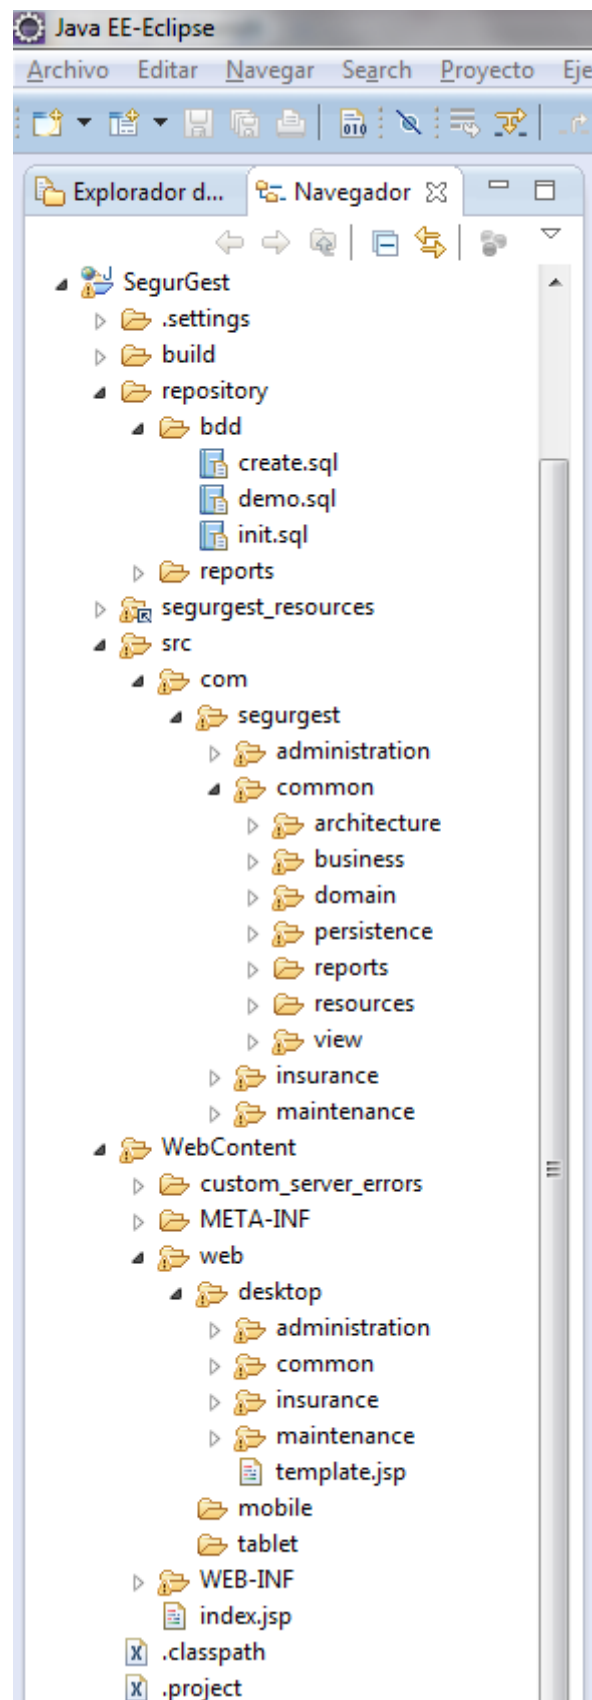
Java EE-Eclipse

Archivo Editar Navegar Search Proyecto Eje

Explorador d... Navegador

SegurGest
.settings
build
repository
bdd
create.sql
demo.sql
init.sql
reports
segurgest_resources
src
com
segurgest
administration
common
architecture
business
domain
persistence
reports
resources
view
insurance
maintenance
WebContent
custom_server_errors
META-INF
web
desktop
administration
common
insurance
maintenance
template.jsp
mobile
tablet
WEB-INF
index.jsp
.classpath
.project